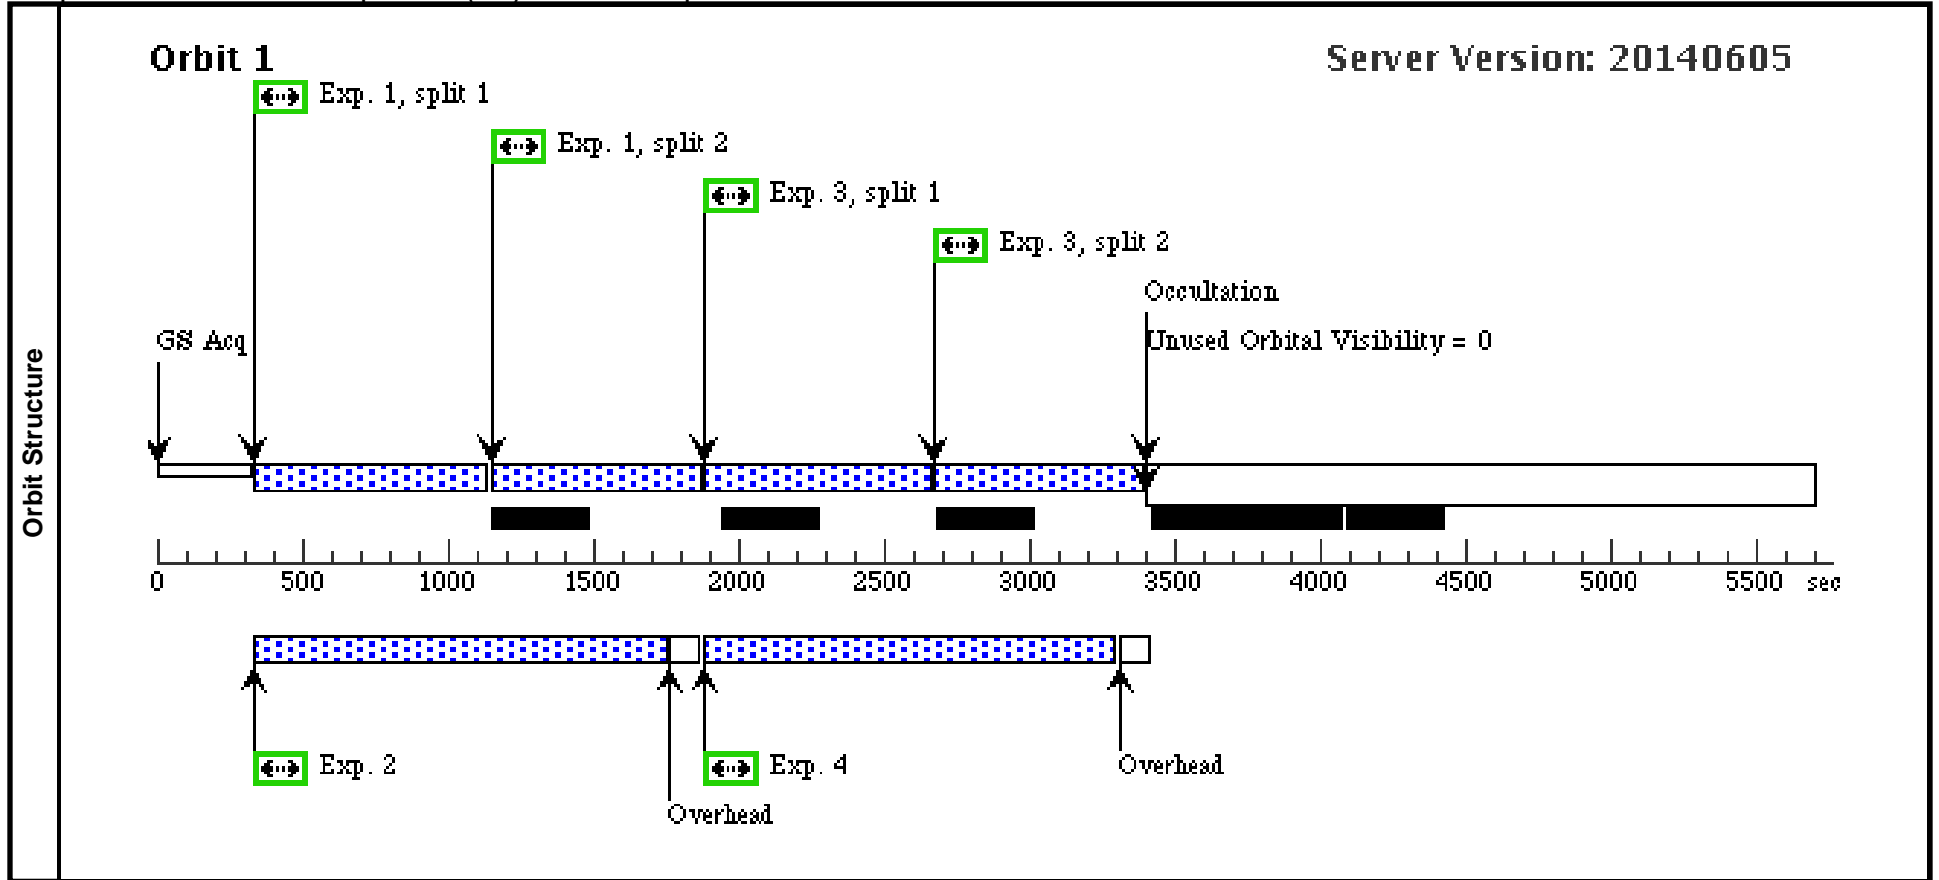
Orbit Structure

Orbit 1

Server Version: 20140605

Exp. 1, split 1

Exp. 1, split 2

Exp. 3, split 1

Exp. 3, split 2

Occultation

GS Acq

Unused Orbital Visibility = 0

0 500 1000 1500 2000 2500 3000 3500 4000 4500 5000 5500 sec

Exp. 2

Exp. 4

Overhead

Overhead